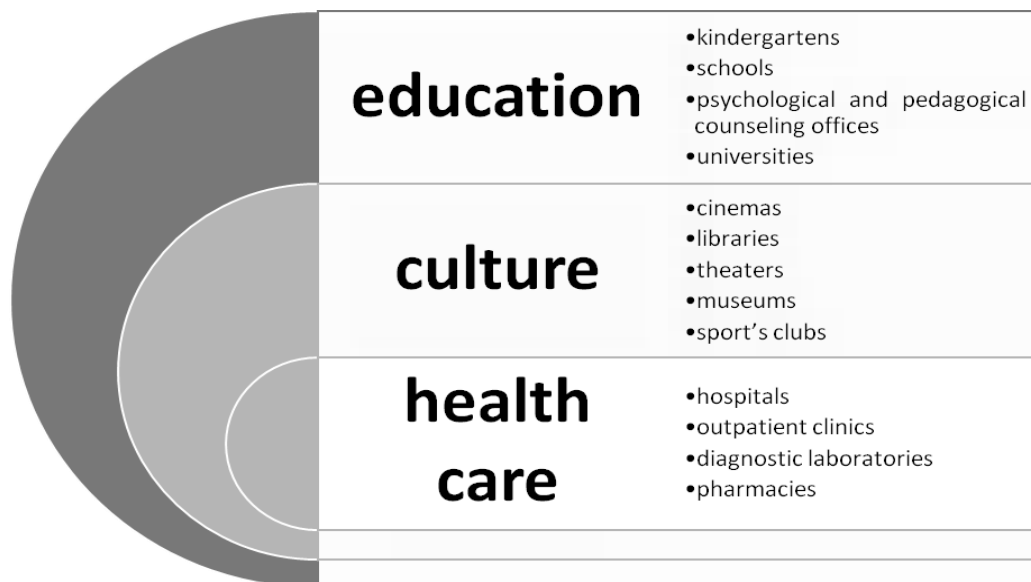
education

- kindergartens
- schools
- psychological and pedagogical counseling offices
- universities

culture

- cinemas
- libraries
- theaters
- museums
- sport's clubs

health care

- hospitals
- outpatient clinics
- diagnostic laboratories
- pharmacies